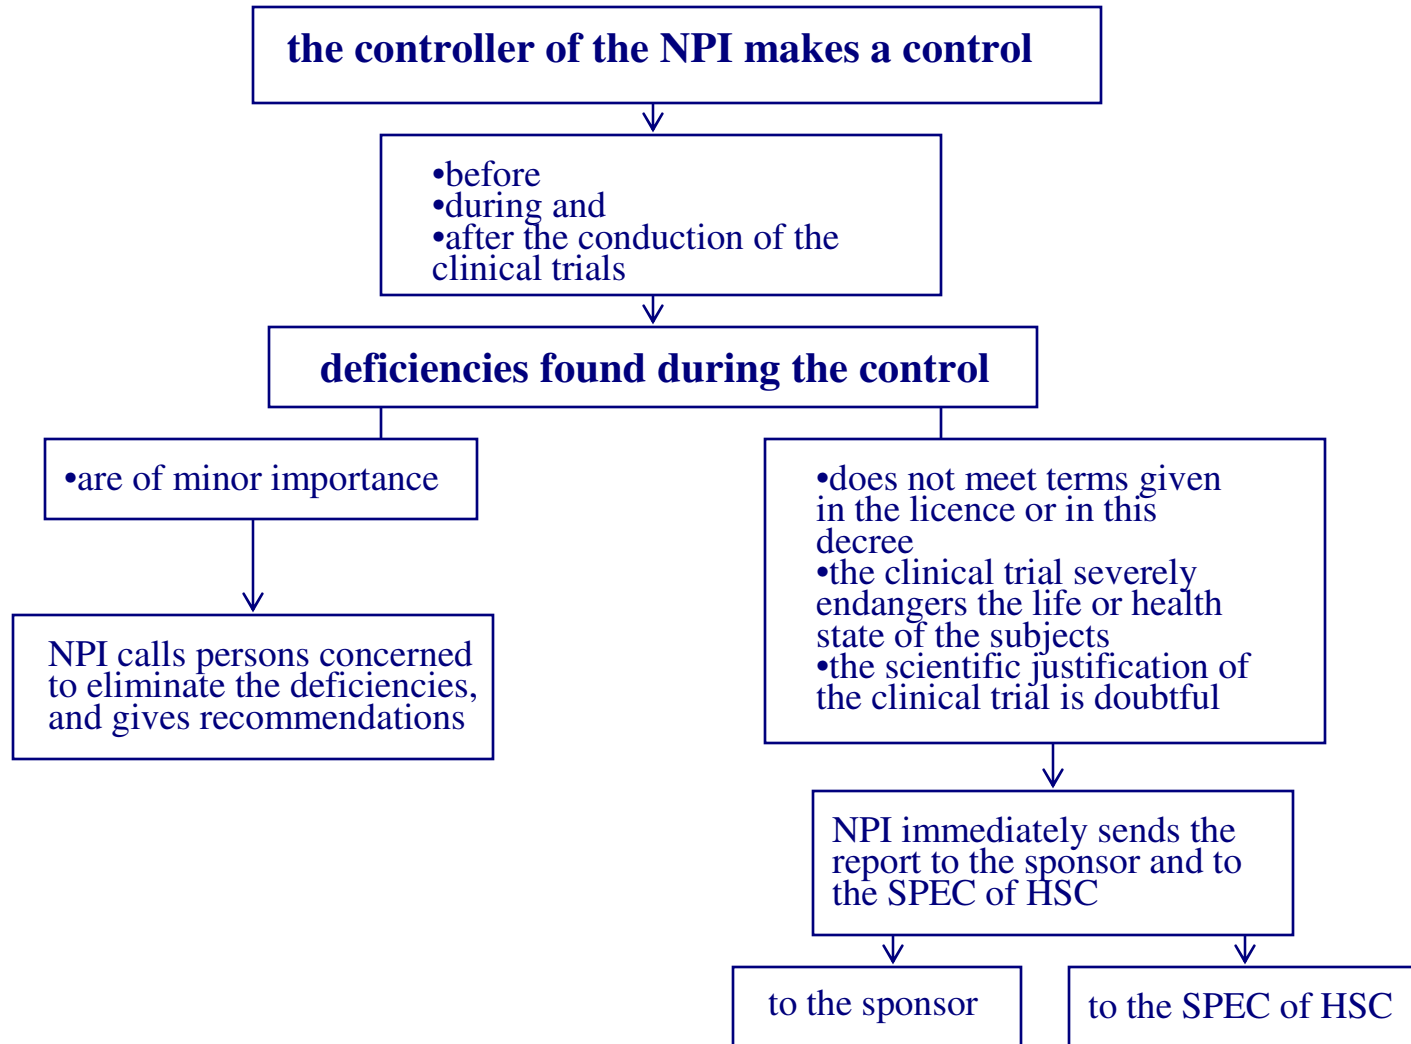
the controller of the NPI makes a control

•before
•during and
•after the conduction of the clinical trials

deficiencies found during the control

•are of minor importance

NPI calls persons concerned to eliminate the deficiencies, and gives recommendations

•does not meet terms given in the licence or in this decree
•the clinical trial severely endangers the life or health state of the subjects
•the scientific justification of the clinical trial is doubtful

NPI immediately sends the report to the sponsor and to the SPEC of HSC

to the sponsor

to the SPEC of HSC